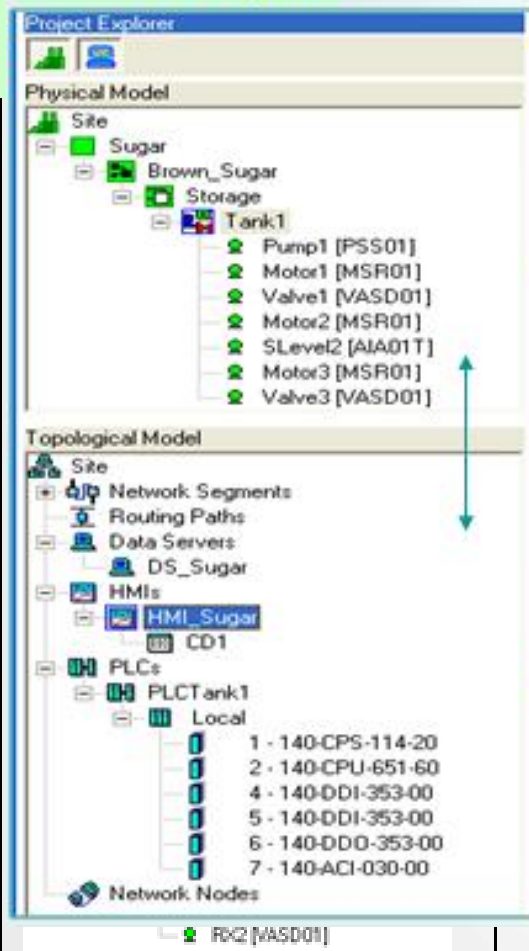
Project Explorer

Physical Model

Site
Sugar
Brown_Sugar
Storage
Tank1
Pump1 [PSS01]
Motor1 [MSR01]
Valve1 [VASD01]
Motor2 [MSR01]
SLevel2 [AIA01T]
Motor3 [MSR01]
Valve3 [VASD01]

Topological Model

Site
Network Segments
Routing Paths
Data Servers
DS_Sugar
HMIs
HMI_Sugar
CD1
PLCs
PLCTank1
Local
1 - 140-CPS-114-20
2 - 140-CPU-651-60
4 - 140-DDI-353-00
5 - 140-DDI-353-00
6 - 140-DDO-353-00
7 - 140-ACI-030-00
Network Nodes

RX2 [VASD01]